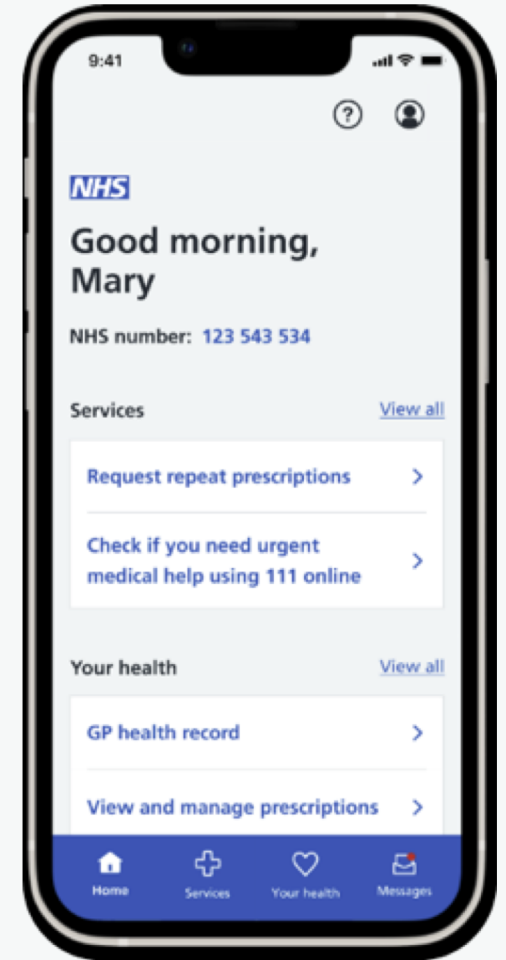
9:41

NHS

Good morning, Mary

NHS number: 123 543 534

Services

View all

Request repeat prescriptions

Check if you need urgent medical help using 111 online

Your health

View all

GP health record

View and manage prescriptions

Home

Services

Your health

Messages